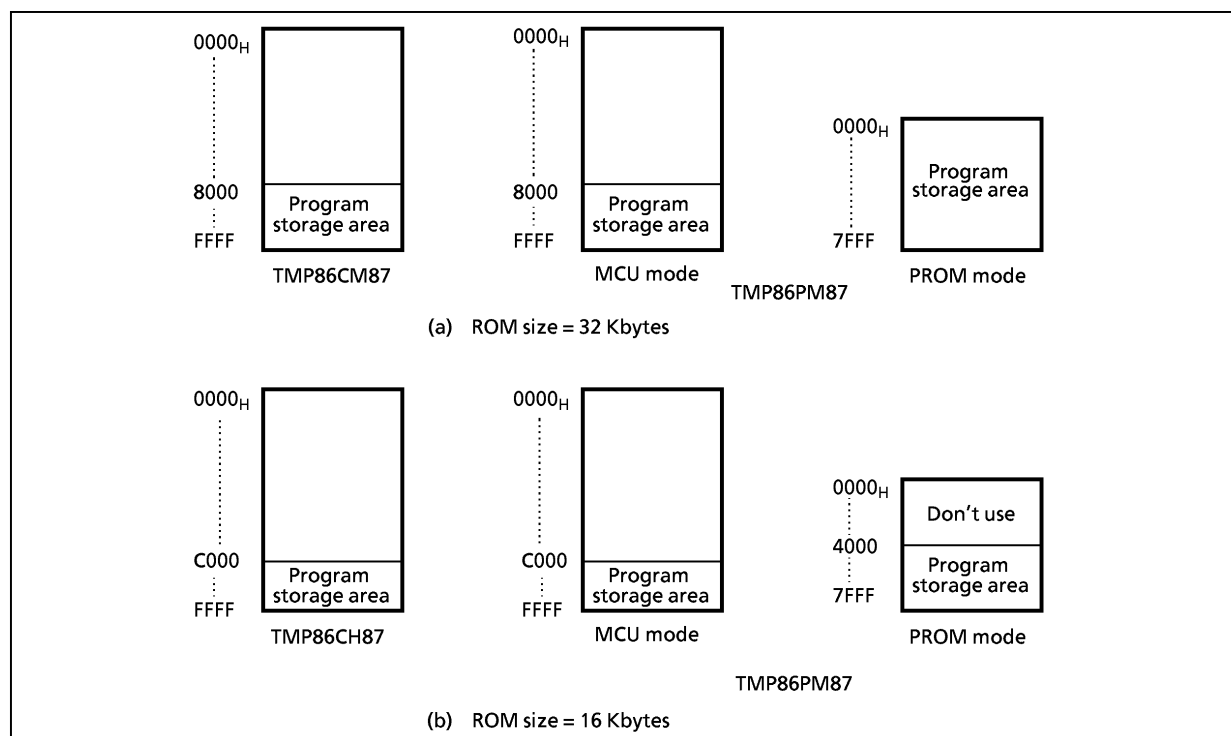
$0000_H$

8000

FFFF

Program storage area

TMP86CM87

$0000_H$

8000

FFFF

Program storage area

MCU mode

$0000_H$

7FFF

Program storage area

PROM mode

TMP86PM87

(a) ROM size = 32 Kbytes

$0000_H$

C000

FFFF

Program storage area

TMP86CH87

$0000_H$

C000

FFFF

Program storage area

MCU mode

$0000_H$

4000

7FFF

Don’t use

Program storage area

PROM mode

TMP86PM87

(b) ROM size = 16 Kbytes